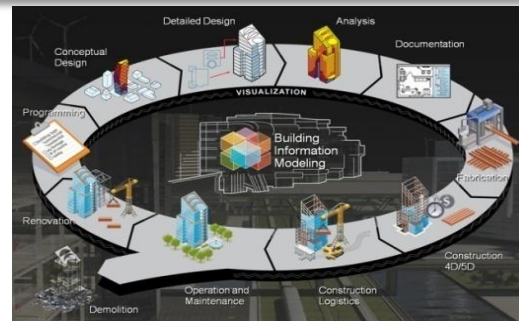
Detailed Design
Analysis
Conceptual Design
Documentation
VISUALIZATION
Programming
Building Information Modeling
Fabrication
Renovation
Construction 4D/5D
Operation and Maintenance
Construction Logistics
Demolition